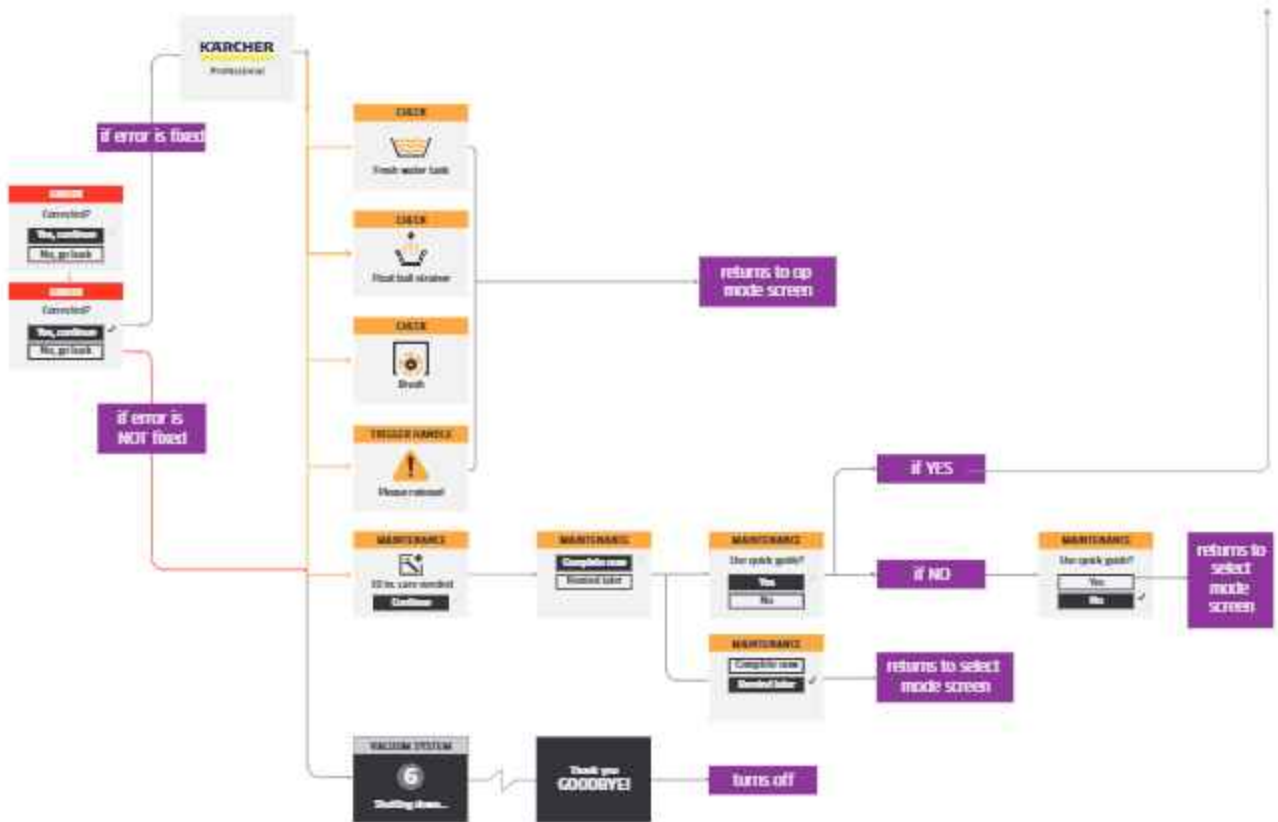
KÄRCHER
Professional

if error is fixed

ERROR
Corrected?
Yes, continue
No, go back

ERROR
Corrected?
Yes, continue
No, go back

if error is NOT fixed

CHECK
Fresh water tank

CHECK
Float ball strainer

CHECK
Brush

TRIGGER HANDLE
Please release!

returns to op mode screen

MAINTENANCE
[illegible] care needed
Continue

MAINTENANCE
Complete now
Remind later

MAINTENANCE
Use quick guide?
Yes
No

if YES

if NO

MAINTENANCE
Use quick guide?
Yes
No

returns to select mode screen

MAINTENANCE
Complete now
Remind later

returns to select mode screen

VACUUM SYSTEM
6
Shutting down...

Thank you
GOODBYE!

turns off